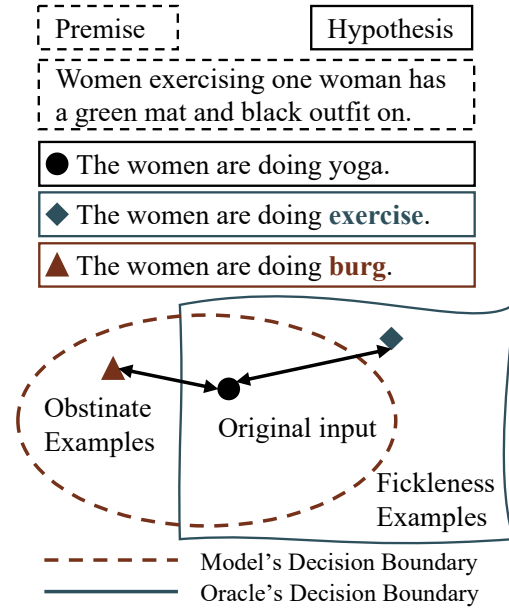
Premise

Hypothesis

Women exercising one woman has a green mat and black outfit on.

● The women are doing yoga.

◆ The women are doing **exercise**.

▲ The women are doing **burg**.

Obstinate Examples

Original input

Fickleness Examples

Model's Decision Boundary

Oracle's Decision Boundary